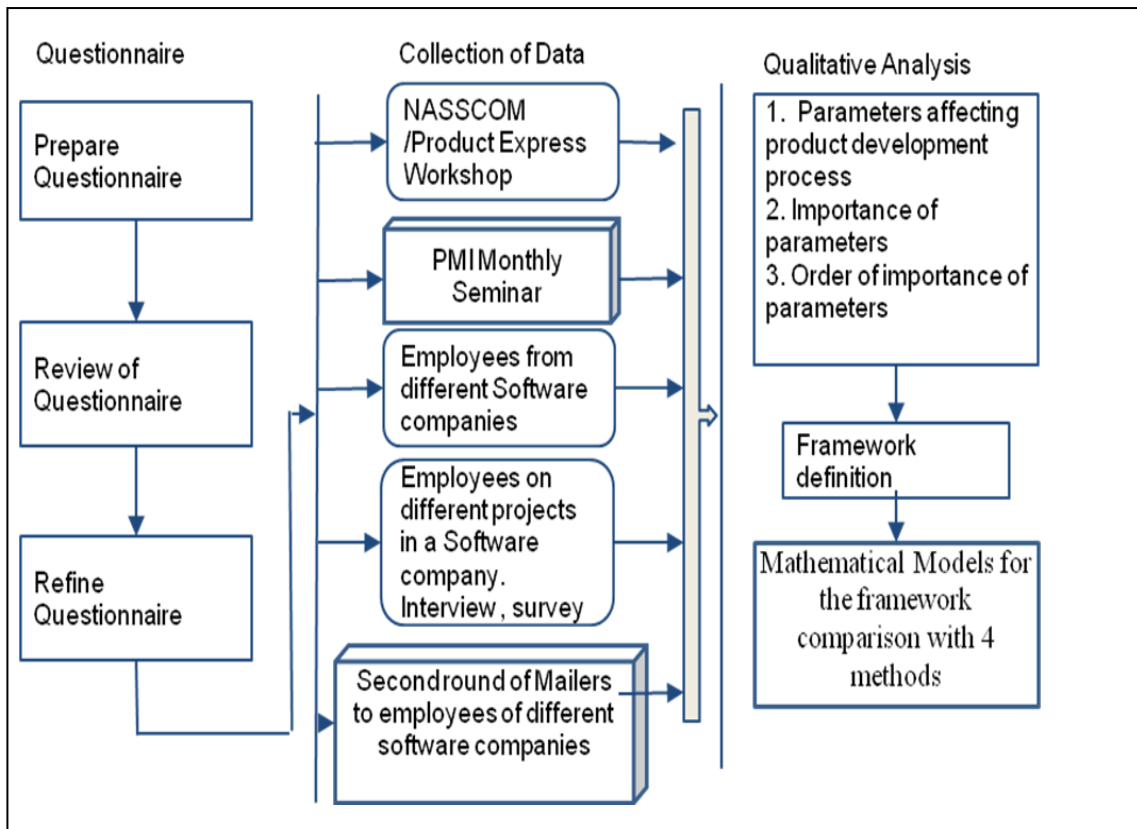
Questionnaire

Prepare Questionnaire

Review of Questionnaire

Refine Questionnaire

Collection of Data

NASSCOM /Product Express Workshop

PMI Monthly Seminar

Employees from different Software companies

Employees on different projects in a Software company. Interview , survey

Secondround of Mailers to employees of different software companies

Qualitative Analysis

1. Parameters affecting product development process
2. Importance of parameters
3. Order of importance of parameters

Framework definition

Mathematical Models for the framework comparison with 4 methods